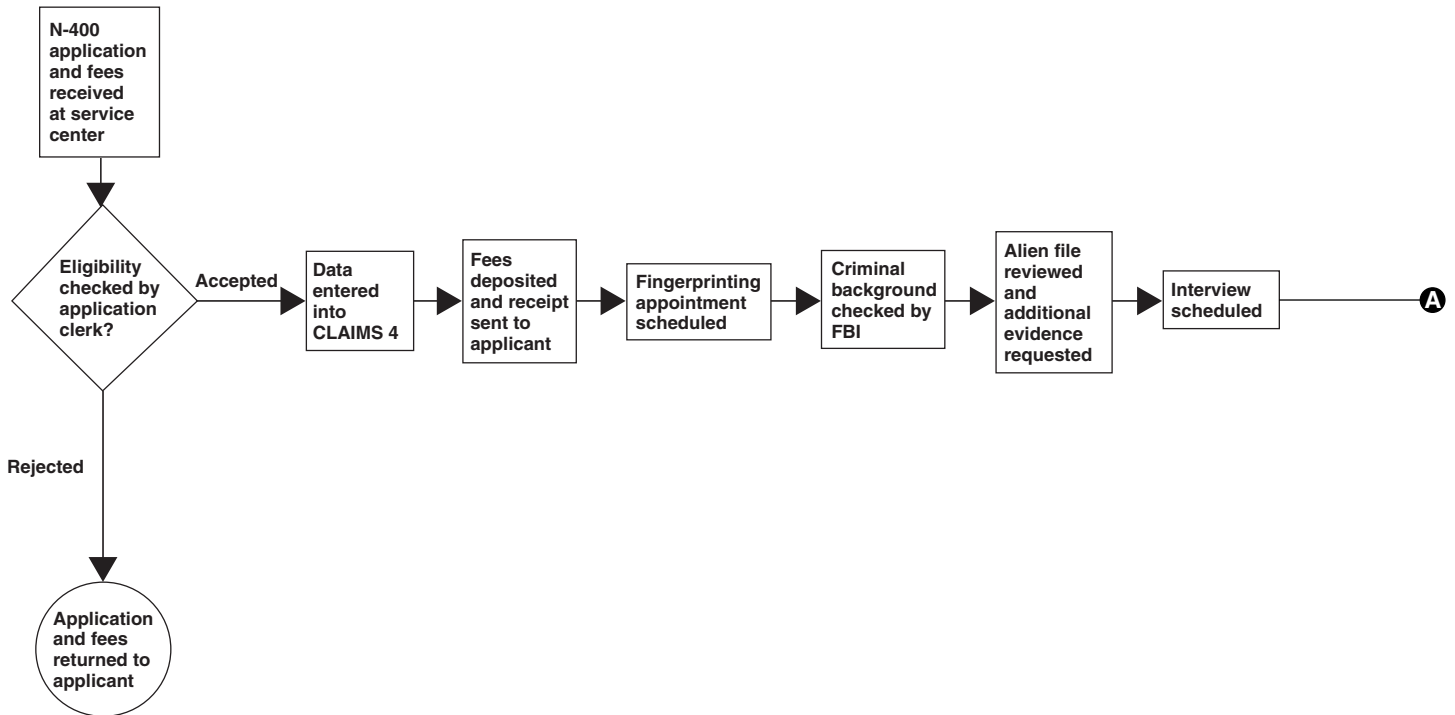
N-400 application and fees received at service center

Eligibility checked by application clerk?

Accepted

Data entered into CLAIMS 4

Fees deposited and receipt sent to applicant

Fingerprinting appointment scheduled

Criminal background checked by FBI

Alien file reviewed and additional evidence requested

Interview scheduled

A

Rejected

Application and fees returned to applicant